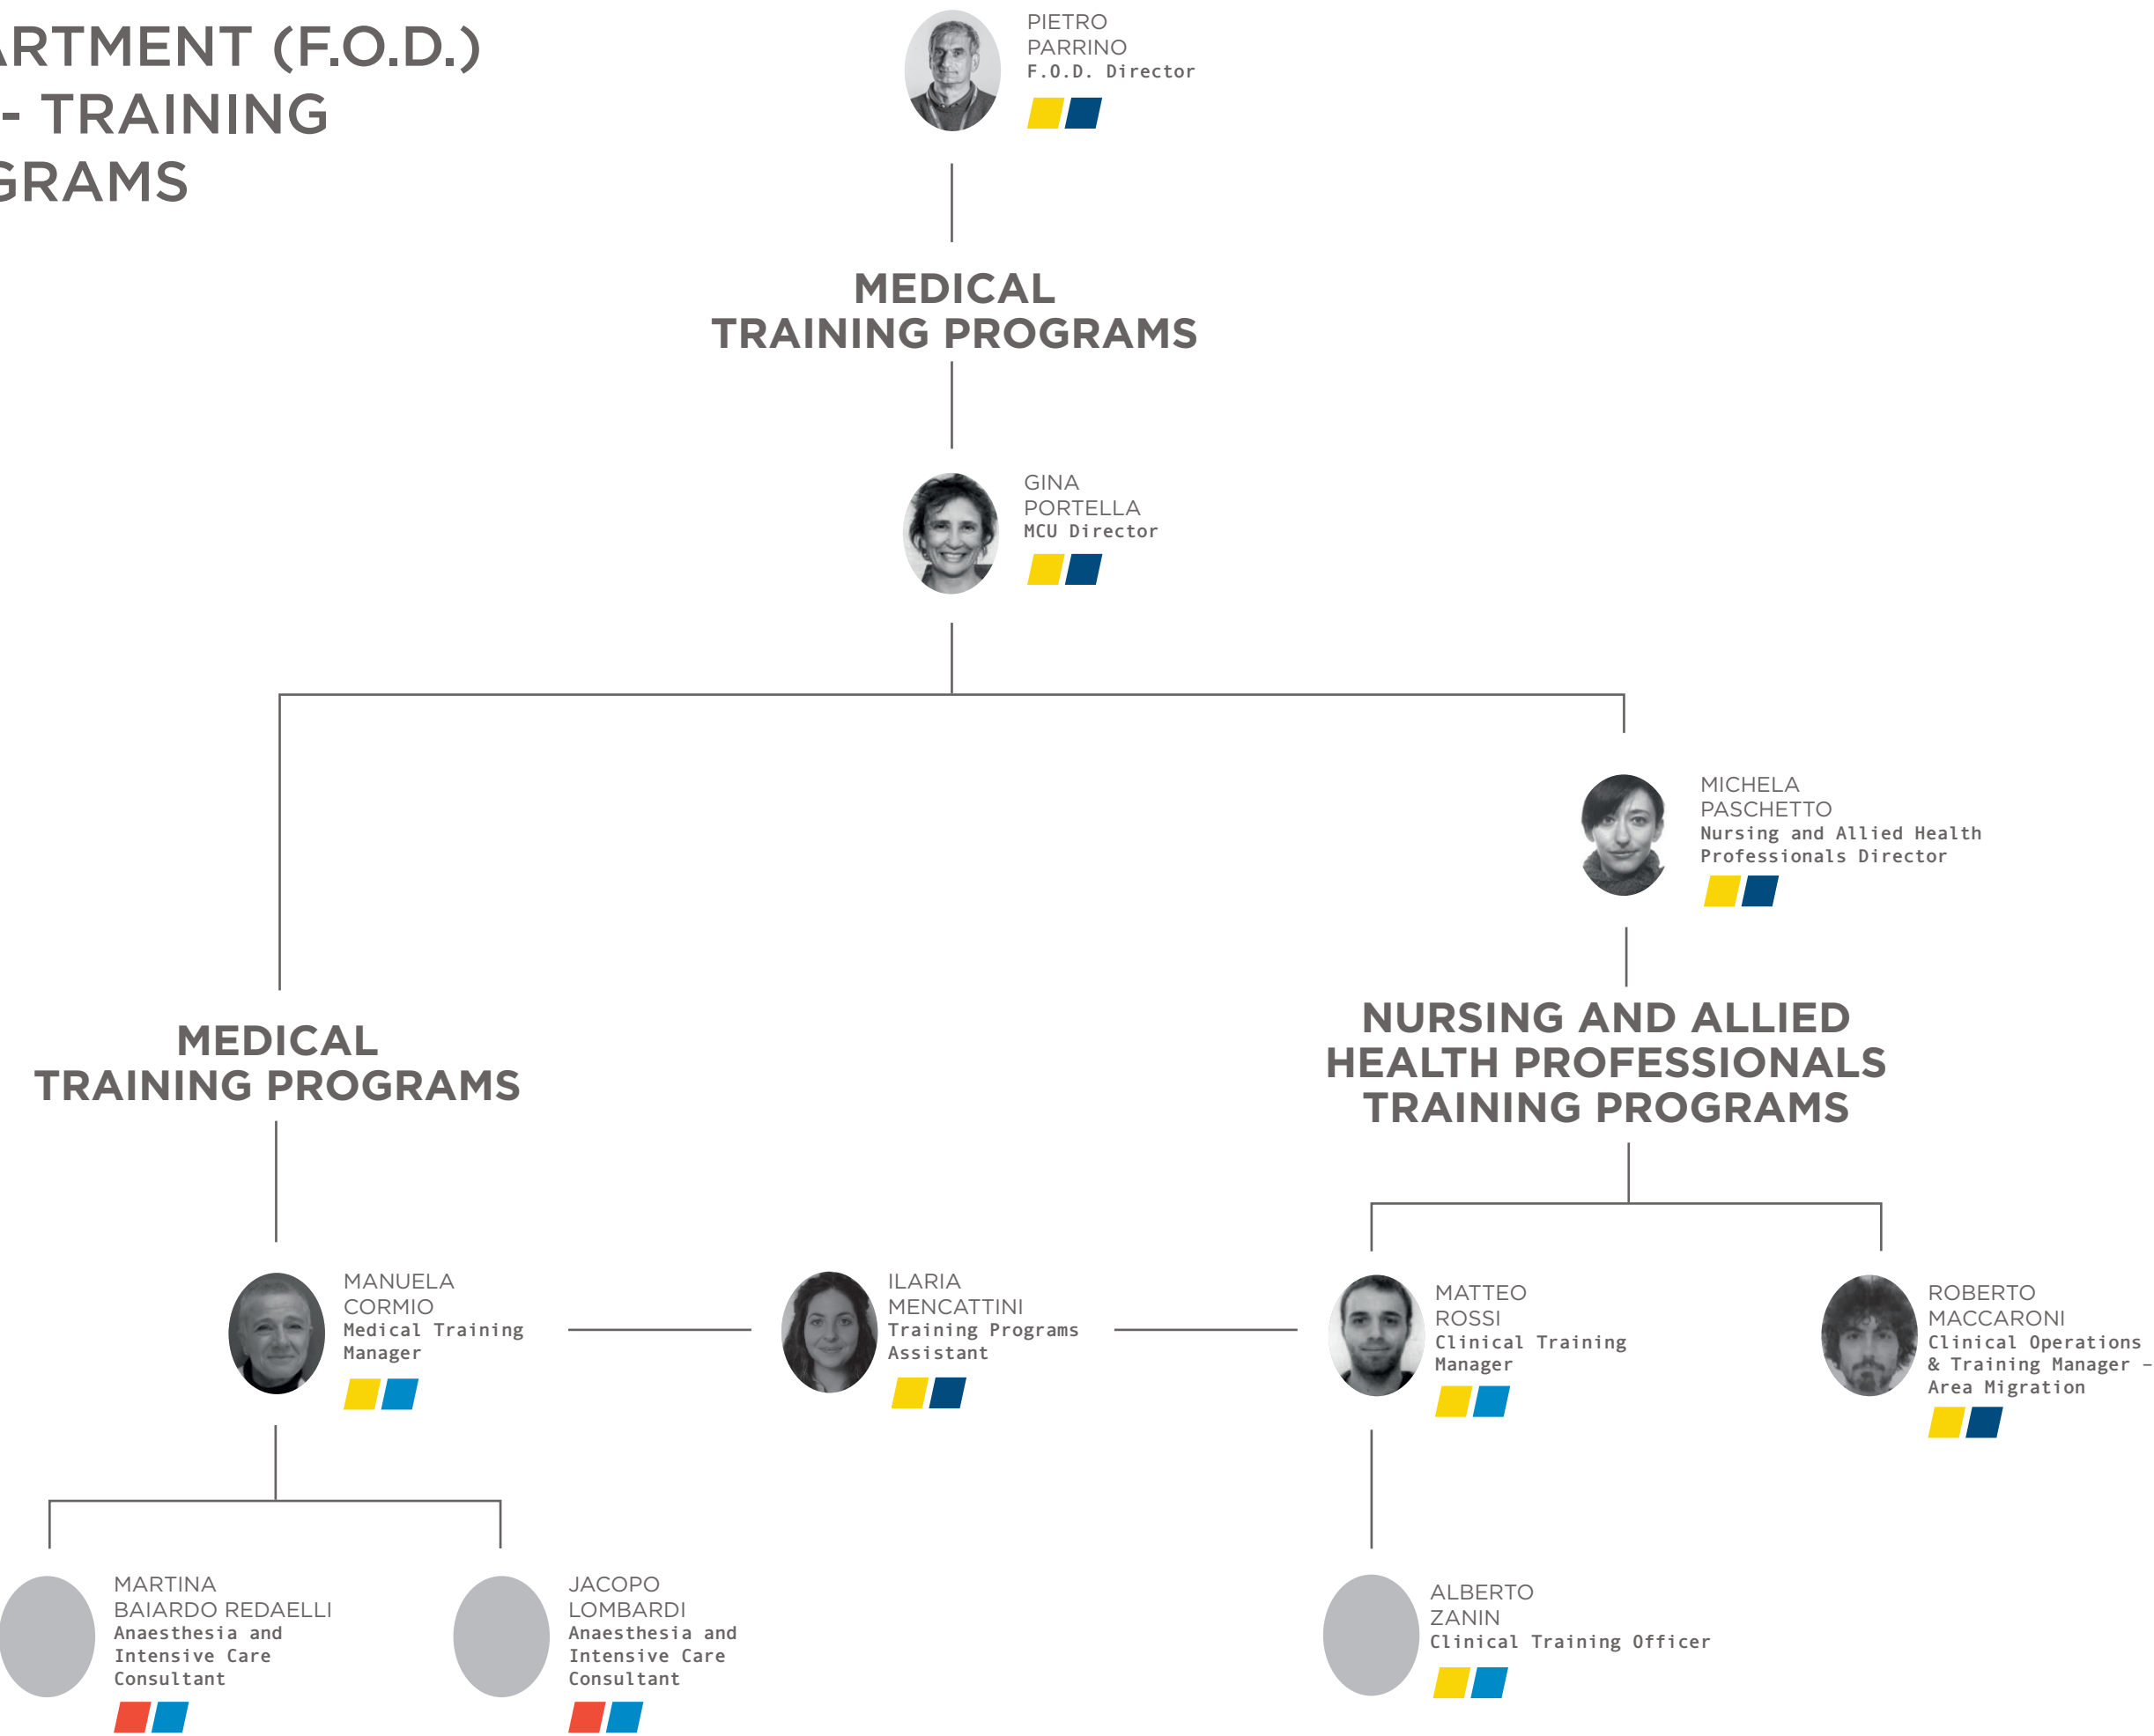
ARTMENT (F.O.D.)
- TRAINING
GRAMS

PIETRO
PARRINO
F.O.D. Director

MEDICAL
TRAINING PROGRAMS

GINA
PORTELLA
MCU Director

MICHELA
PASCHETTO
Nursing and Allied Health Professionals Director

MEDICAL
TRAINING PROGRAMS

NURSING AND ALLIED
HEALTH PROFESSIONALS
TRAINING PROGRAMS

MANUELA
CORMIO
Medical Training Manager

ILARIA
MENCATTINI
Training Programs Assistant

MATTEO
ROSSI
Clinical Training Manager

ROBERTO
MACCARONI
Clinical Operations & Training Manager – Area Migration

MARTINA
BAIARDO REDAELLI
Anaesthesia and Intensive Care Consultant

JACOPO
LOMBARDI
Anaesthesia and Intensive Care Consultant

ALBERTO
ZANIN
Clinical Training Officer